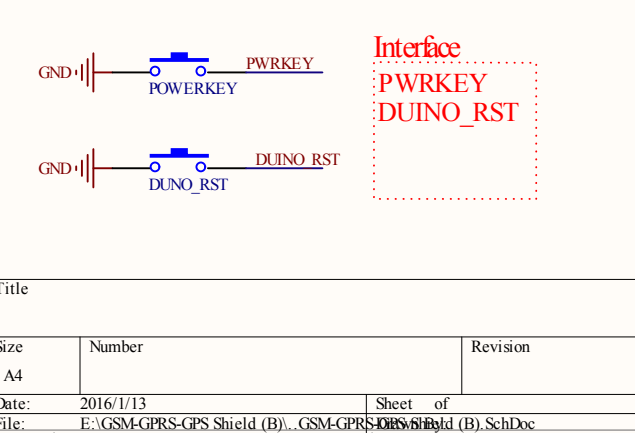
GND
POWERKEY
PWRKEY

GND
DUNO_RST
DUINO_RST

Interface
PWRKEY
DUINO_RST

Title

| Size | Number | Revision |
|---|---|---|
| A4 | | |

Date: 2016/1/13 Sheet of
File: E:\GSM-GPRS-GPS Shield (B)\..GSM-GPRS-GPS Shield (B).SchDoc Drawn By: